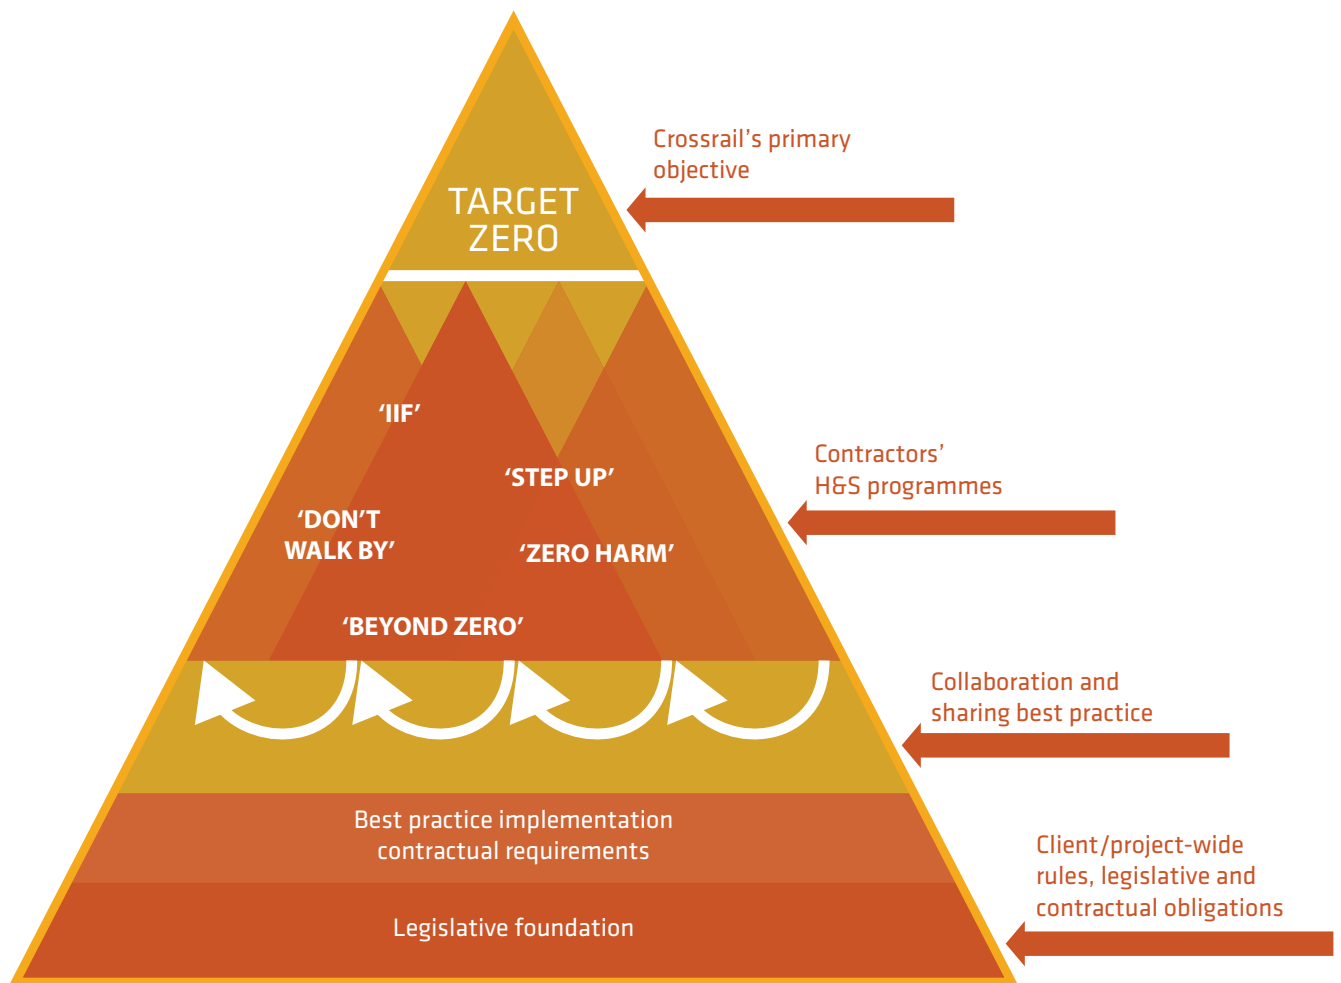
TARGET ZERO

Crossrail's primary objective

'IIF'

'STEP UP'

'DON'T WALK BY'

'ZERO HARM'

'BEYOND ZERO'

Contractors' H&S programmes

Collaboration and sharing best practice

Best practice implementation contractual requirements

Legislative foundation

Client/project-wide rules, legislative and contractual obligations